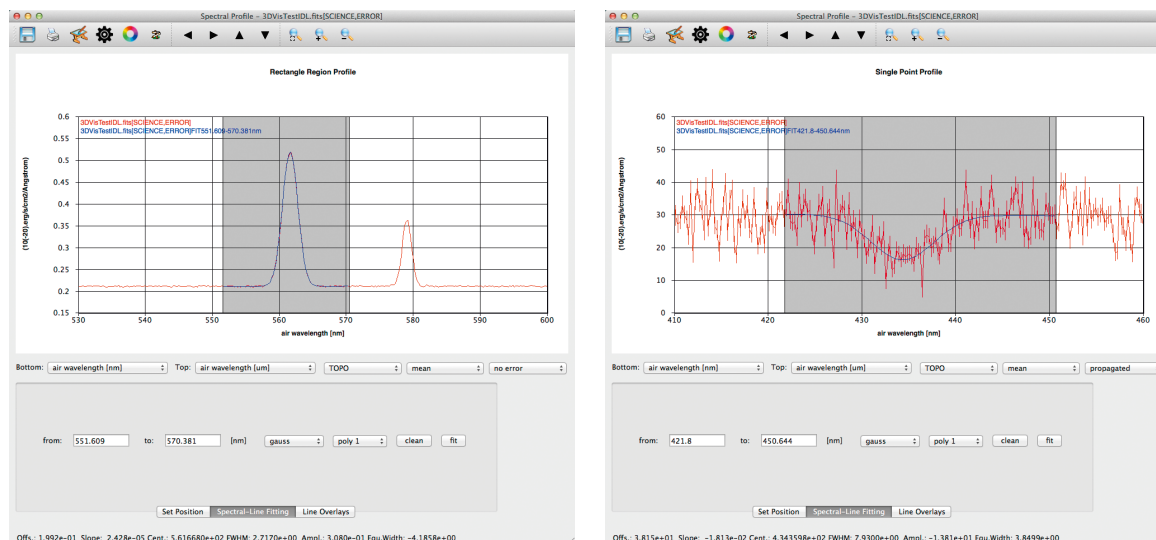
Spectral Profile - 3DVisTestIDL.fits[SCIENCE,ERROR]

Rectangle Region Profile

3DVisTestIDL.fits[SCIENCE,ERROR]
3DVisTestIDL.fits[SCIENCE,ERROR]FIT551.609-570.381nm

(10(-20).erg/s/cm2/Angstrom)

0.6
0.55
0.5
0.45
0.4
0.35
0.3
0.25
0.2
0.15

530 540 550 560 570 580 590 600

air wavelength [nm]

Bottom: air wavelength [nm] Top: air wavelength [um] TOPO mean no error

from: 551.609 to: 570.381 [nm] gauss poly 1 clean fit

Set Position Spectral-Line Fitting Line Overlays

Offs.: 1.992e-01 Slope: 2.428e-05 Cent.: 5.616680e+02 FWHM: 2.2170e+00 Ampl.: 3.080e-01 Equ.Width: -4.1858e+00

Spectral Profile - 3DVisTestIDL.fits[SCIENCE,ERROR]

Single Point Profile

3DVisTestIDL.fits[SCIENCE,ERROR]
3DVisTestIDL.fits[SCIENCE,ERROR]FIT421.8-450.644nm

(10(-20).erg/s/cm2/Angstrom)

60
50
40
30
20
10
0

410 420 430 440 450 460

air wavelength [nm]

Bottom: air wavelength [nm] Top: air wavelength [um] TOPO mean propagated

from: 421.8 to: 450.644 [nm] gauss poly 1 clean fit

Set Position Spectral-Line Fitting Line Overlays

Offs.: 3.815e+01 Slope: -1.813e-02 Cent.: 4.343598e+02 FWHM: 7.9300e+00 Ampl.: -1.381e+01 Equ.Width: 3.8499e+00